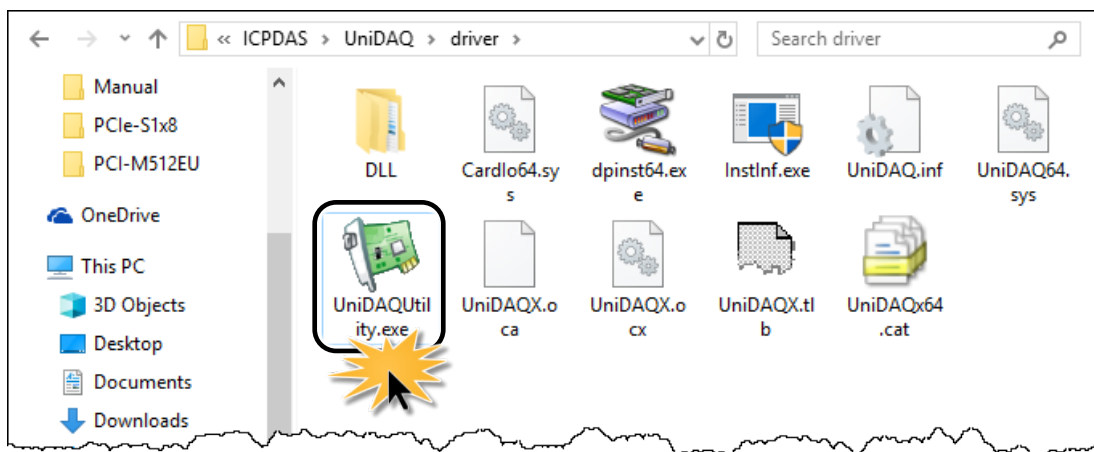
« ICPDAS › UniDAQ › driver ›

Search driver

Manual
PCIe-S1x8
PCI-M512EU
OneDrive
This PC
3D Objects
Desktop
Documents
Downloads

DLL
CardIo64.sys
dpinst64.exe
InstInf.exe
UniDAQ.inf
UniDAQ64.sys
UniDAQUtility.exe
UniDAQX.oca
UniDAQX.ocx
UniDAQX.tlb
UniDAQx64.cat